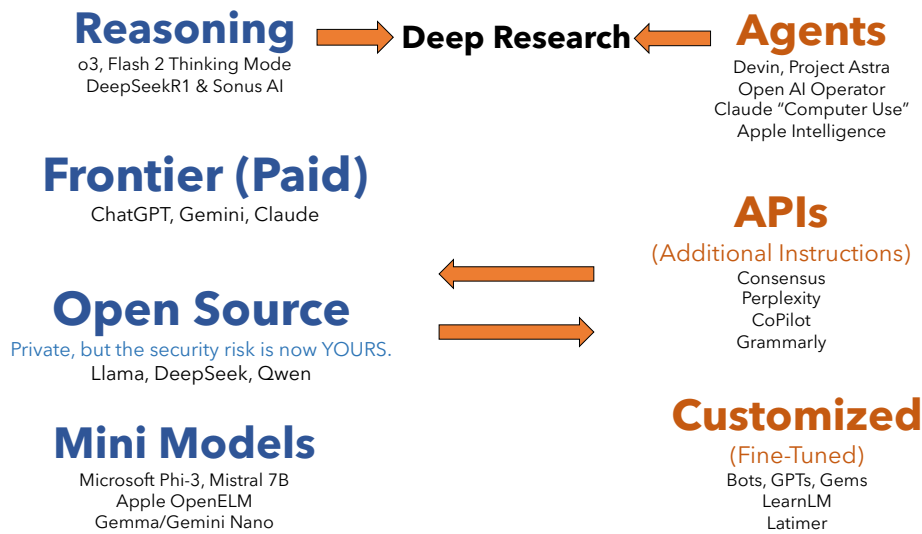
Reasoning
o3, Flash 2 Thinking Mode
DeepSeekR1 & Sonus AI

Deep Research

Agents
Devin, Project Astra
Open AI Operator
Claude "Computer Use"
Apple Intelligence

Frontier (Paid)
ChatGPT, Gemini, Claude

APIs
(Additional Instructions)
Consensus
Perplexity
CoPilot
Grammarly

Open Source
Private, but the security risk is now YOURS.
Llama, DeepSeek, Qwen

Customized
(Fine-Tuned)
Bots, GPTs, Gems
LearnLM
Latimer

Mini Models
Microsoft Phi-3, Mistral 7B
Apple OpenELM
Gemma/Gemini Nano